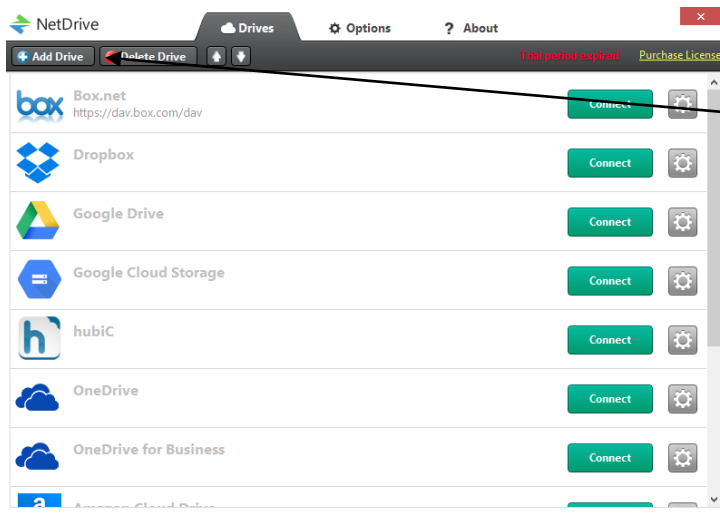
NetDrive

Drives

Options

? About

Add Drive

Delete Drive

Trial period expired

Purchase License

box

Box.net

https://dav.box.com/dav

Connect

Dropbox

Connect

Google Drive

Connect

Google Cloud Storage

Connect

hubiC

Connect

OneDrive

Connect

OneDrive for Business

Connect

a

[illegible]